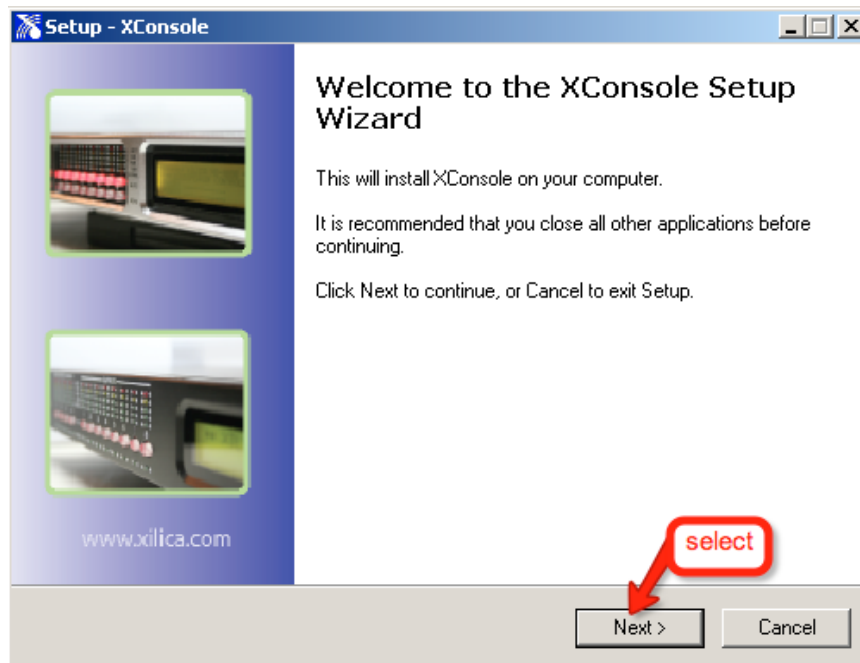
Setup - XConsole

Welcome to the XConsole Setup Wizard

This will install XConsole on your computer.

It is recommended that you close all other applications before continuing.

Click Next to continue, or Cancel to exit Setup.

www.xilica.com

select

Next >

Cancel